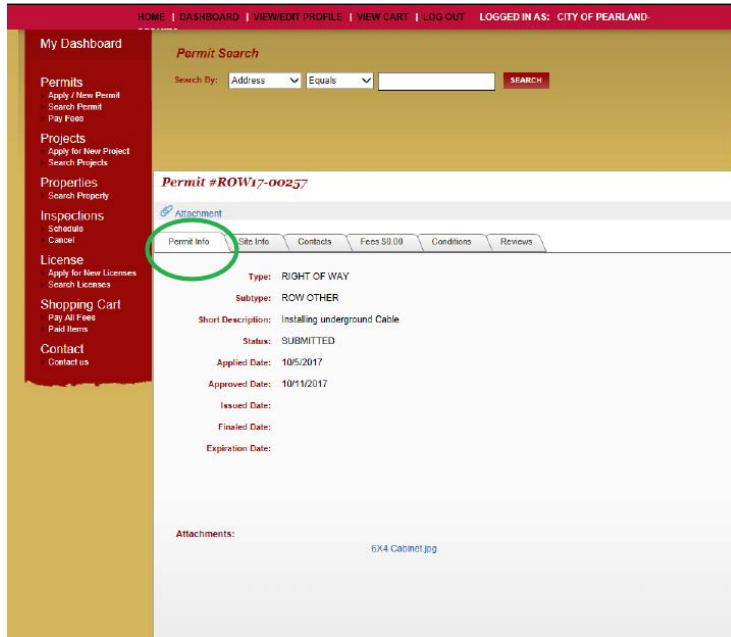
HOME | DASHBOARD | VIEW/EDIT PROFILE | VIEW CART | LOG OUT LOGGED IN AS: CITY OF PEARLAND-

My Dashboard

Permits
Apply / New Permit
Search Permit
Pay Fees

Projects
Apply for New Project
Search Projects

Properties
Search Property

Inspections
Schedule
Cancel

License
Apply for New Licenses
Search Licenses

Shopping Cart
Pay All Fees
Paid Items

Contact
Contact us

Permit Search

Search By: Address Equals SEARCH

Permit #ROW17-00257

Attachment

Permit Info | Site Info | Contacts | Fees $0.00 | Conditions | Reviews

Type: RIGHT OF WAY
Subtype: ROW OTHER
Short Description: Installing underground Cable
Status: SUBMITTED
Applied Date: 10/5/2017
Approved Date: 10/11/2017
Issued Date:
Finaled Date:
Expiration Date:

Attachments:
6X4 Cabinet.jpg